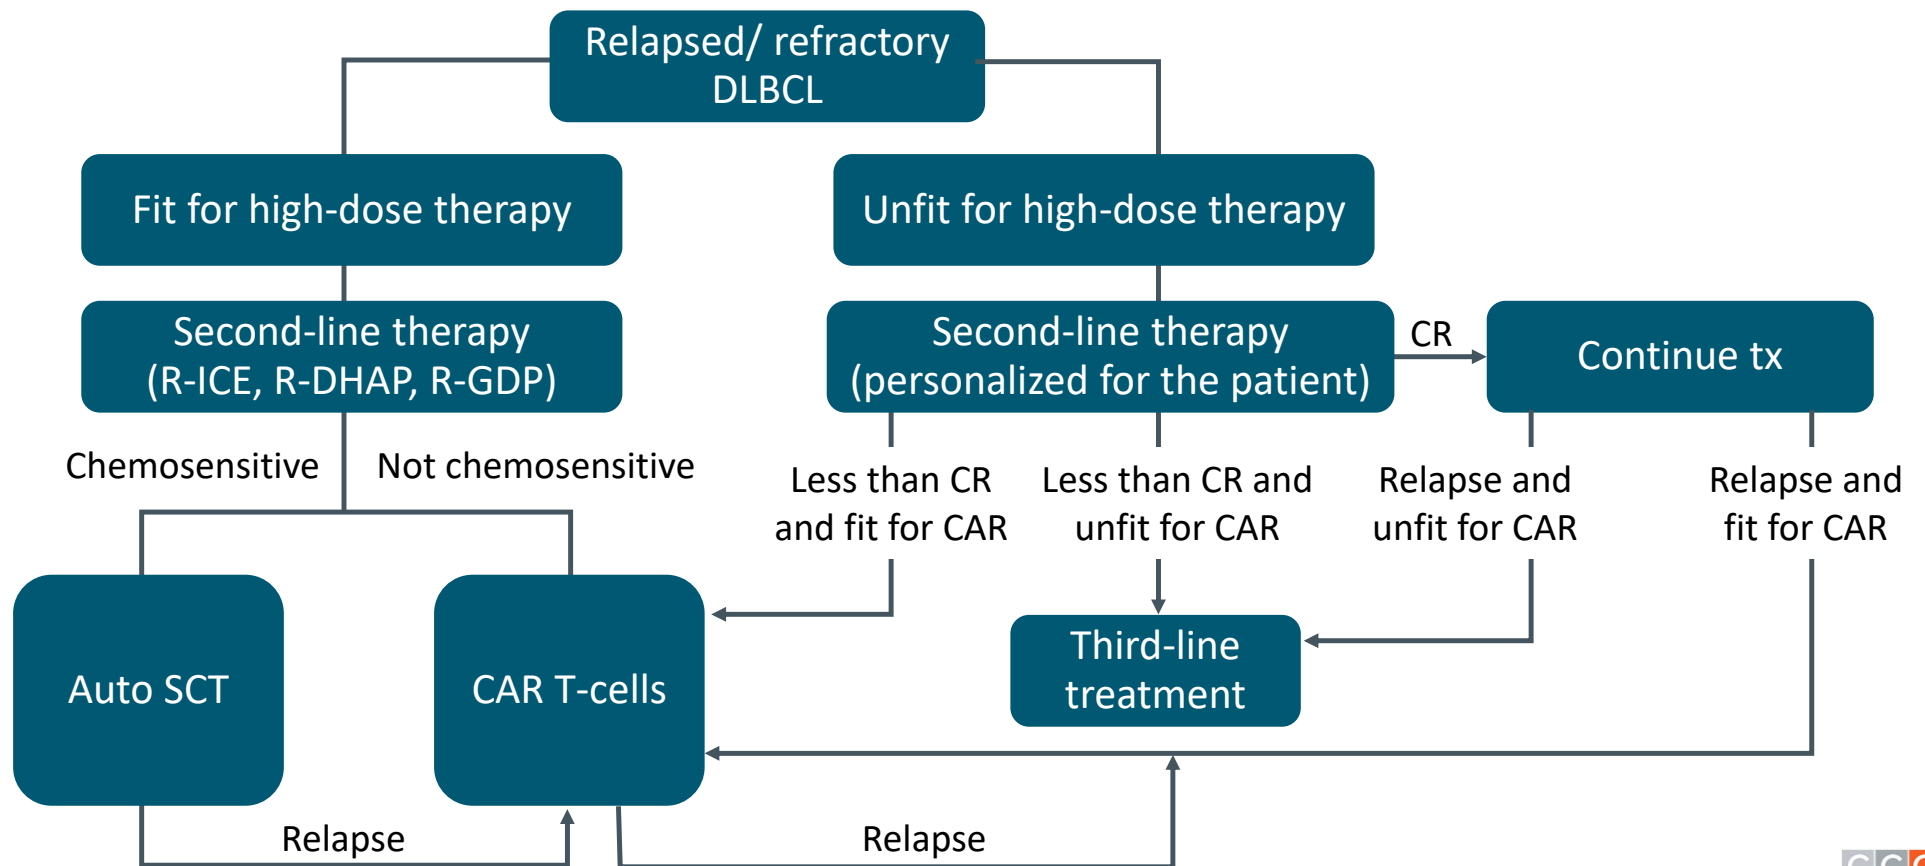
Relapsed/ refractory DLBCL

Fit for high-dose therapy

Unfit for high-dose therapy

Second-line therapy (R-ICE, R-DHAP, R-GDP)

Second-line therapy (personalized for the patient)

CR

Continue tx

Chemosensitive

Not chemosensitive

Less than CR and fit for CAR

Less than CR and unfit for CAR

Relapse and unfit for CAR

Relapse and fit for CAR

Auto SCT

CAR T-cells

Third-line treatment

Relapse

Relapse